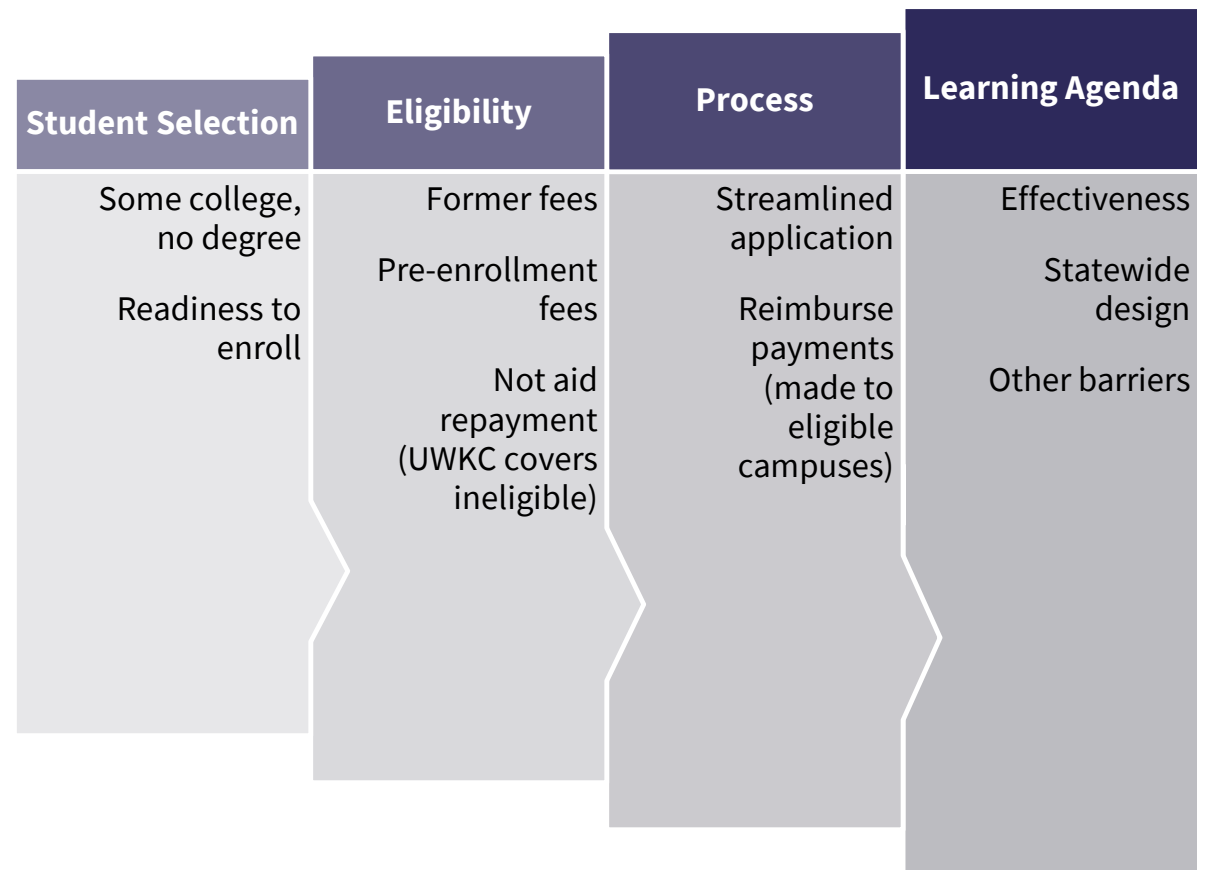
Student Selection

Some college, no degree

Readiness to enroll

Eligibility

Former fees

Pre-enrollment fees

Not aid repayment (UWKC covers ineligible)

Process

Streamlined application

Reimburse payments (made to eligible campuses)

Learning Agenda

Effectiveness

Statewide design

Other barriers